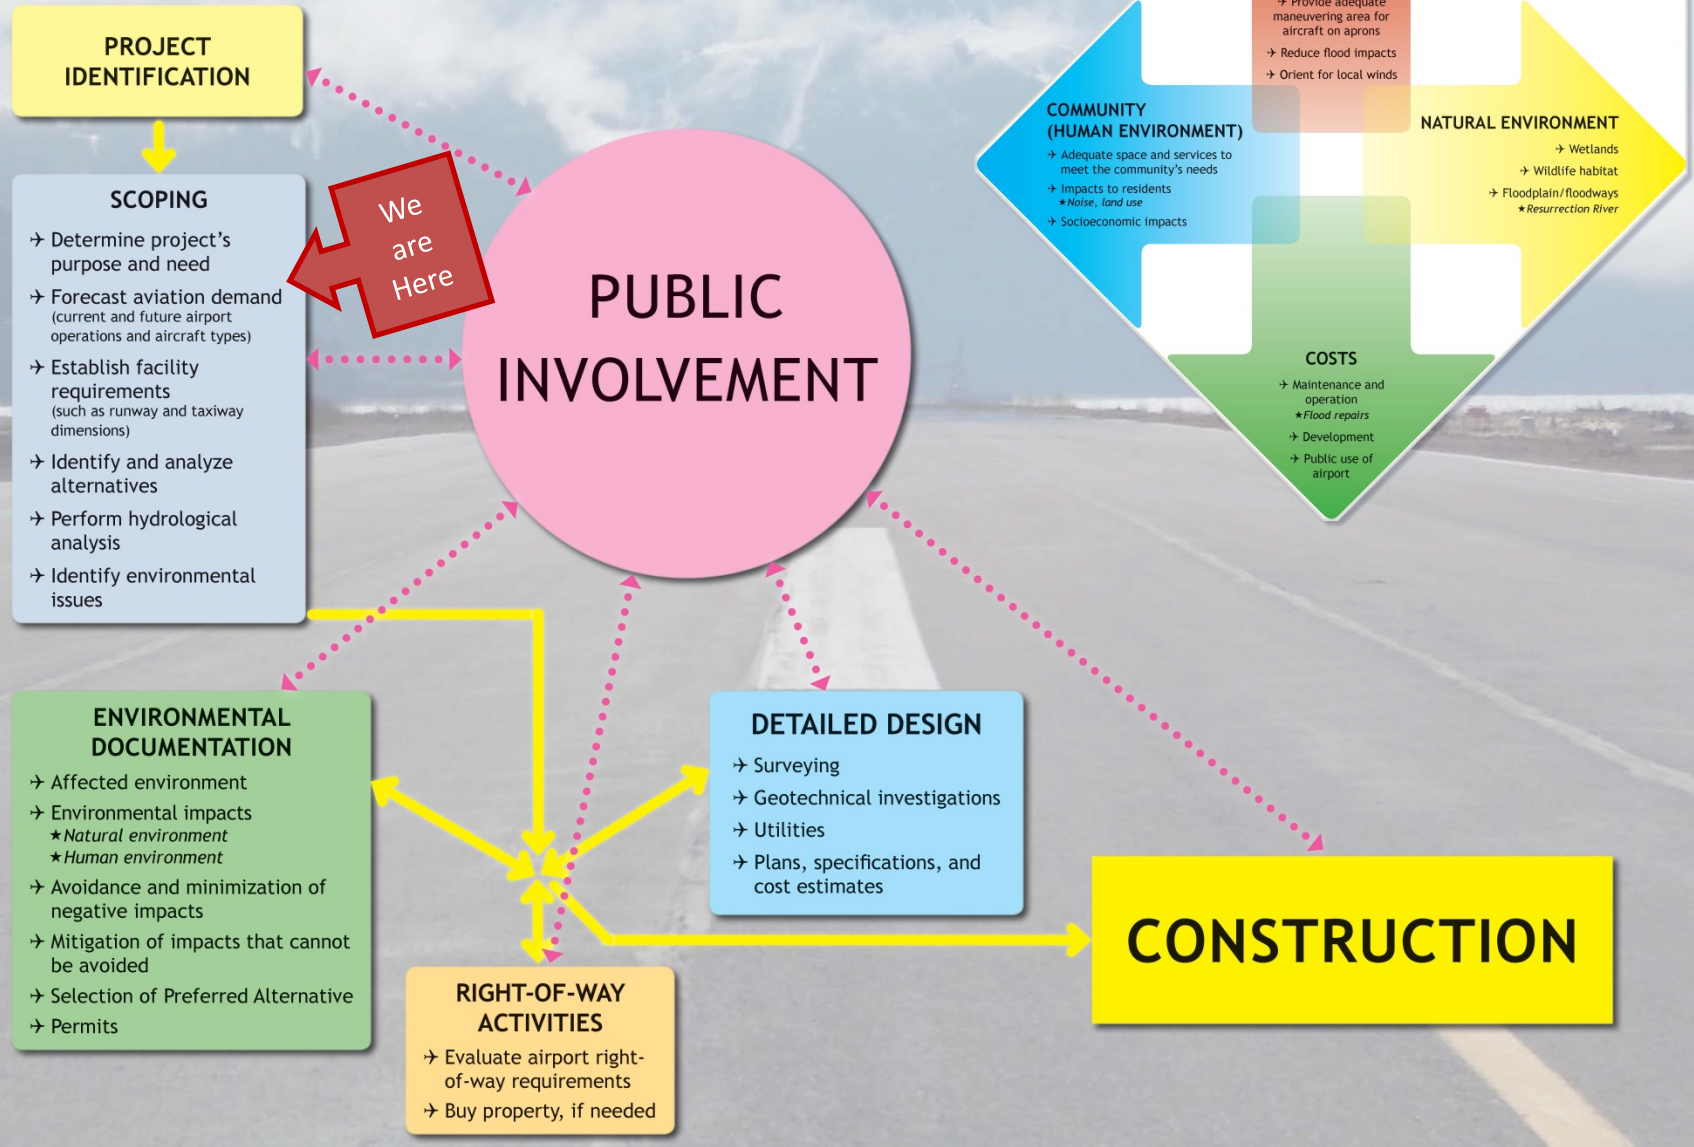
PROJECT IDENTIFICATION

SCOPING
✈ Determine project's purpose and need
✈ Forecast aviation demand (current and future airport operations and aircraft types)
✈ Establish facility requirements (such as runway and taxiway dimensions)
✈ Identify and analyze alternatives
✈ Perform hydrological analysis
✈ Identify environmental issues

We are Here

PUBLIC INVOLVEMENT

✈ Provide adequate maneuvering area for aircraft on aprons
✈ Reduce flood impacts
✈ Orient for local winds

COMMUNITY (HUMAN ENVIRONMENT)
✈ Adequate space and services to meet the community's needs
✈ Impacts to residents
★Noise, land use
✈ Socioeconomic impacts

NATURAL ENVIRONMENT
✈ Wetlands
✈ Wildlife habitat
✈ Floodplain/floodways
★Resurrection River

COSTS
✈ Maintenance and operation
★Flood repairs
✈ Development
✈ Public use of airport

ENVIRONMENTAL DOCUMENTATION
✈ Affected environment
✈ Environmental impacts
★Natural environment
★Human environment
✈ Avoidance and minimization of negative impacts
✈ Mitigation of impacts that cannot be avoided
✈ Selection of Preferred Alternative
✈ Permits

DETAILED DESIGN
✈ Surveying
✈ Geotechnical investigations
✈ Utilities
✈ Plans, specifications, and cost estimates

RIGHT-OF-WAY ACTIVITIES
✈ Evaluate airport right-of-way requirements
✈ Buy property, if needed

CONSTRUCTION